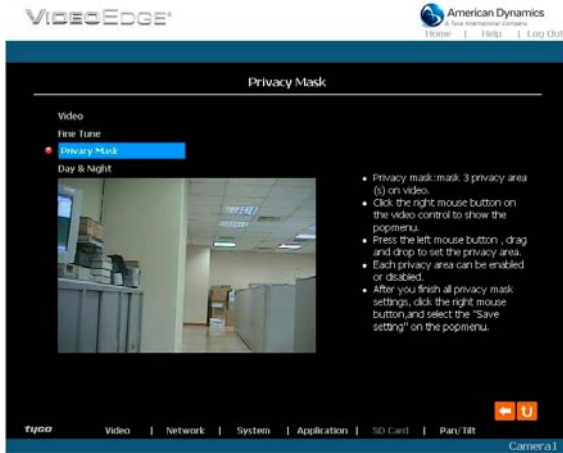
VIDEOEDGE®

American Dynamics
A Tyco International Company

Home | Help | Log Out

Privacy Mask

Video
Fine Tune
Privacy Mask
Day & Night

- Privacy mask:mask 3 privacy area (s) on video.
- Click the right mouse button on the video control to show the popmenu.
- Press the left mouse button , drag and drop to set the privacy area.
- Each privacy area can be enabled or disabled.
- After you finish all privacy mask settings, click the right mouse button,and select the "Save setting" on the popmenu.

tyco

Video | Network | System | Application | SD Card | Pan/Tilt

Camera1